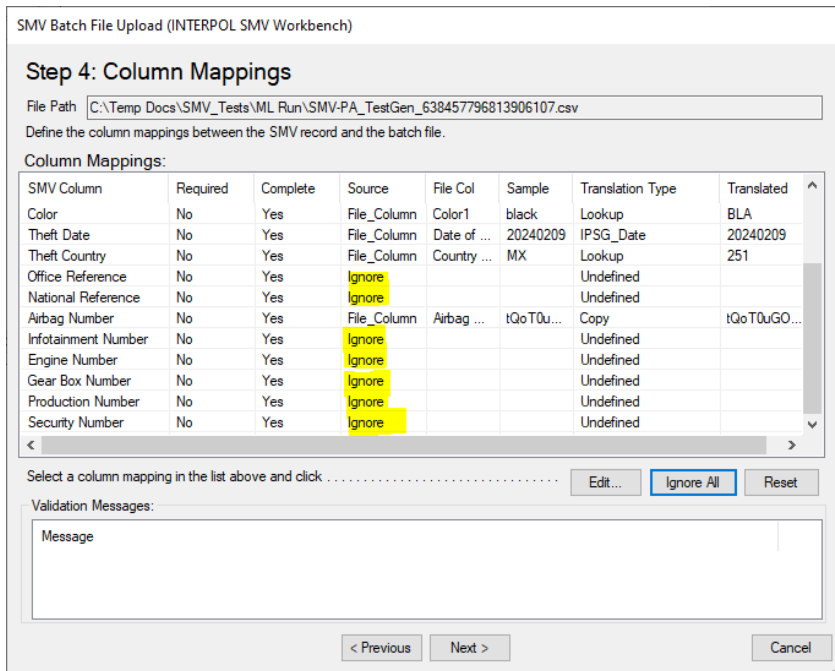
SMV Batch File Upload (INTERPOL SMV Workbench)

Step 4: Column Mappings

File Path C:\Temp Docs\SMV_Tests\ML Run\SMV-PA_TestGen_638457796813906107.csv

Define the column mappings between the SMV record and the batch file.

Column Mappings:

| SMV Column | Required | Complete | Source | File Col | Sample | Translation Type | Translated |
|---|---|---|---|---|---|---|---|
| Color | No | Yes | File_Column | Color1 | black | Lookup | BLA |
| Theft Date | No | Yes | File_Column | Date of ... | 20240209 | IPSG_Date | 20240209 |
| Theft Country | No | Yes | File_Column | Country ... | MX | Lookup | 251 |
| Office Reference | No | Yes | Ignore | | | Undefined | |
| National Reference | No | Yes | Ignore | | | Undefined | |
| Airbag Number | No | Yes | File_Column | Airbag ... | tQoT0u... | Copy | tQoT0uGO... |
| Infotainment Number | No | Yes | Ignore | | | Undefined | |
| Engine Number | No | Yes | Ignore | | | Undefined | |
| Gear Box Number | No | Yes | Ignore | | | Undefined | |
| Production Number | No | Yes | Ignore | | | Undefined | |
| Security Number | No | Yes | Ignore | | | Undefined | |

Select a column mapping in the list above and click ..................................... Edit... Ignore All Reset

Validation Messages:

Message

< Previous Next > Cancel